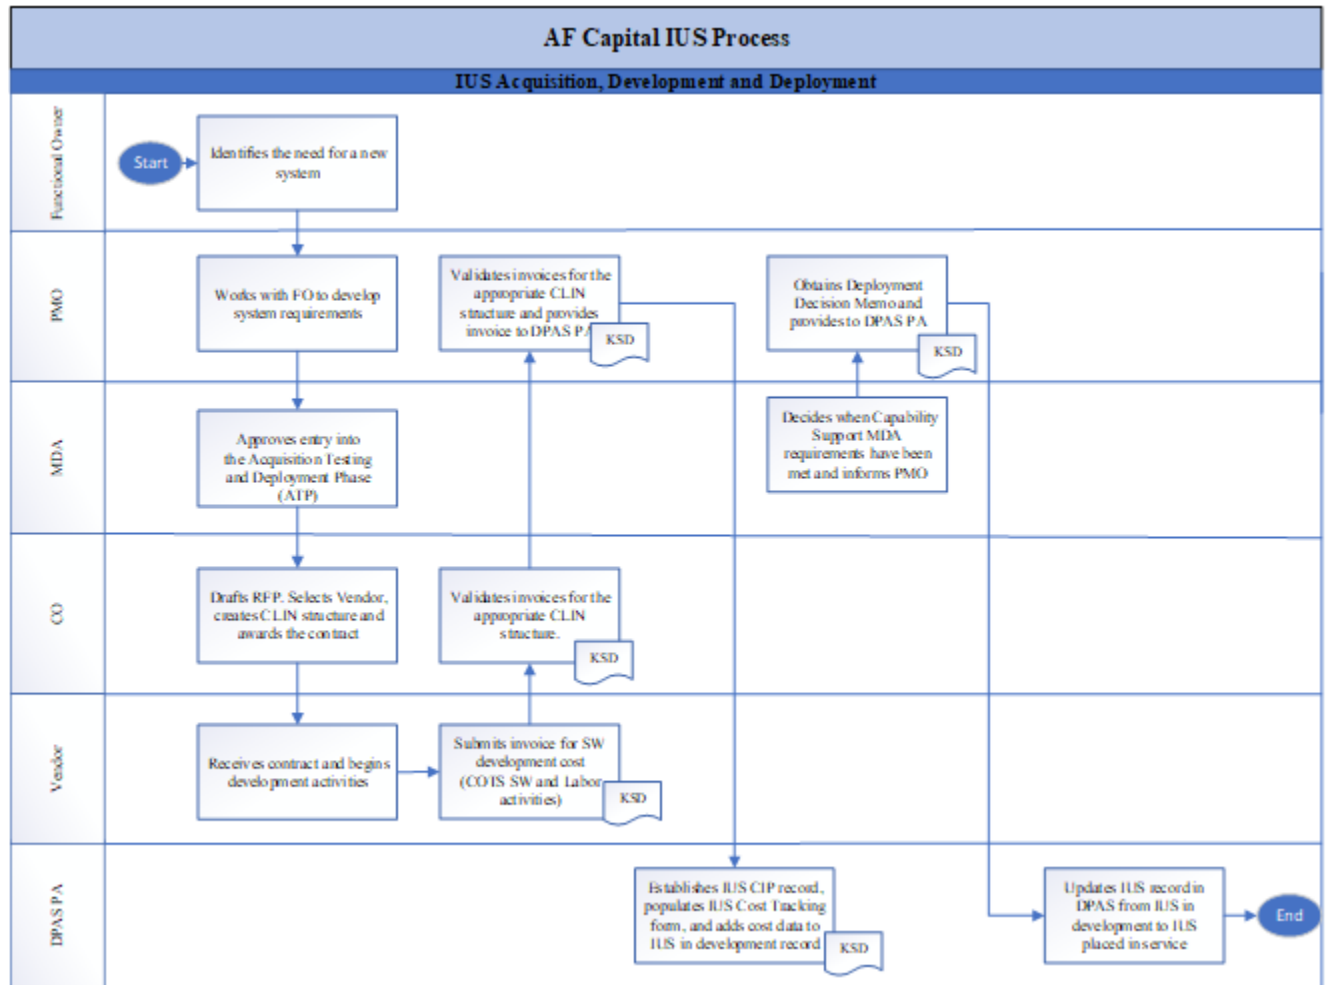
AF Capital IUS Process

IUS Acquisition, Development and Deployment

Functional Owner

Start

Identifies the need for a new system

PMO

Works with FO to develop system requirements

Validates invoices for the appropriate CLIN structure and provides invoice to DPAS PA

KSD

Obtains Deployment Decision Memo and provides to DPAS PA

KSD

MDA

Approves entry into the Acquisition Testing and Deployment Phase (ATP)

Decides when Capability Support MDA requirements have been met and informs PMO

CO

Drafts RFP. Selects Vendor, creates CLIN structure and awards the contract

Validates invoices for the appropriate CLIN structure.

KSD

Vendor

Receives contract and begins development activities

Submits invoice for SW development cost (COTS SW and Labor activities)

KSD

DPAS PA

Establishes IUS CIP record, populates IUS Cost Tracking form, and adds cost data to IUS in development record

KSD

Updates IUS record in DPAS from IUS in development to IUS placed in service

End